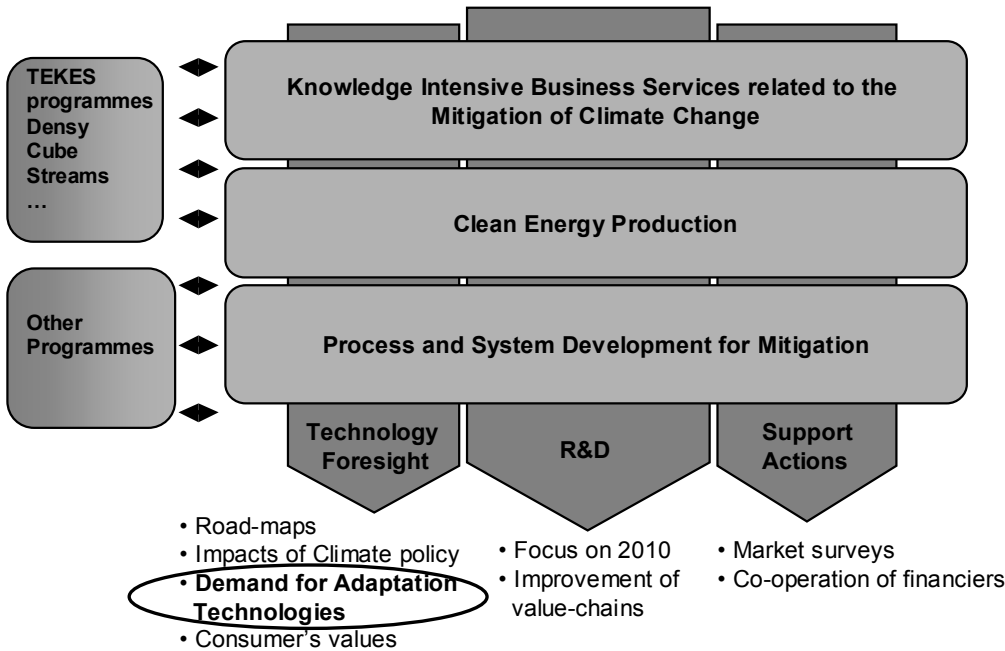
TEKES programmes
Densy
Cube
Streams
…

Other Programmes

Knowledge Intensive Business Services related to the Mitigation of Climate Change

Clean Energy Production

Process and System Development for Mitigation

Technology Foresight

R&D

Support Actions

• Road-maps
• Impacts of Climate policy
• **Demand for Adaptation Technologies**
• Consumer's values

• Focus on 2010
• Improvement of value-chains

• Market surveys
• Co-operation of financiers